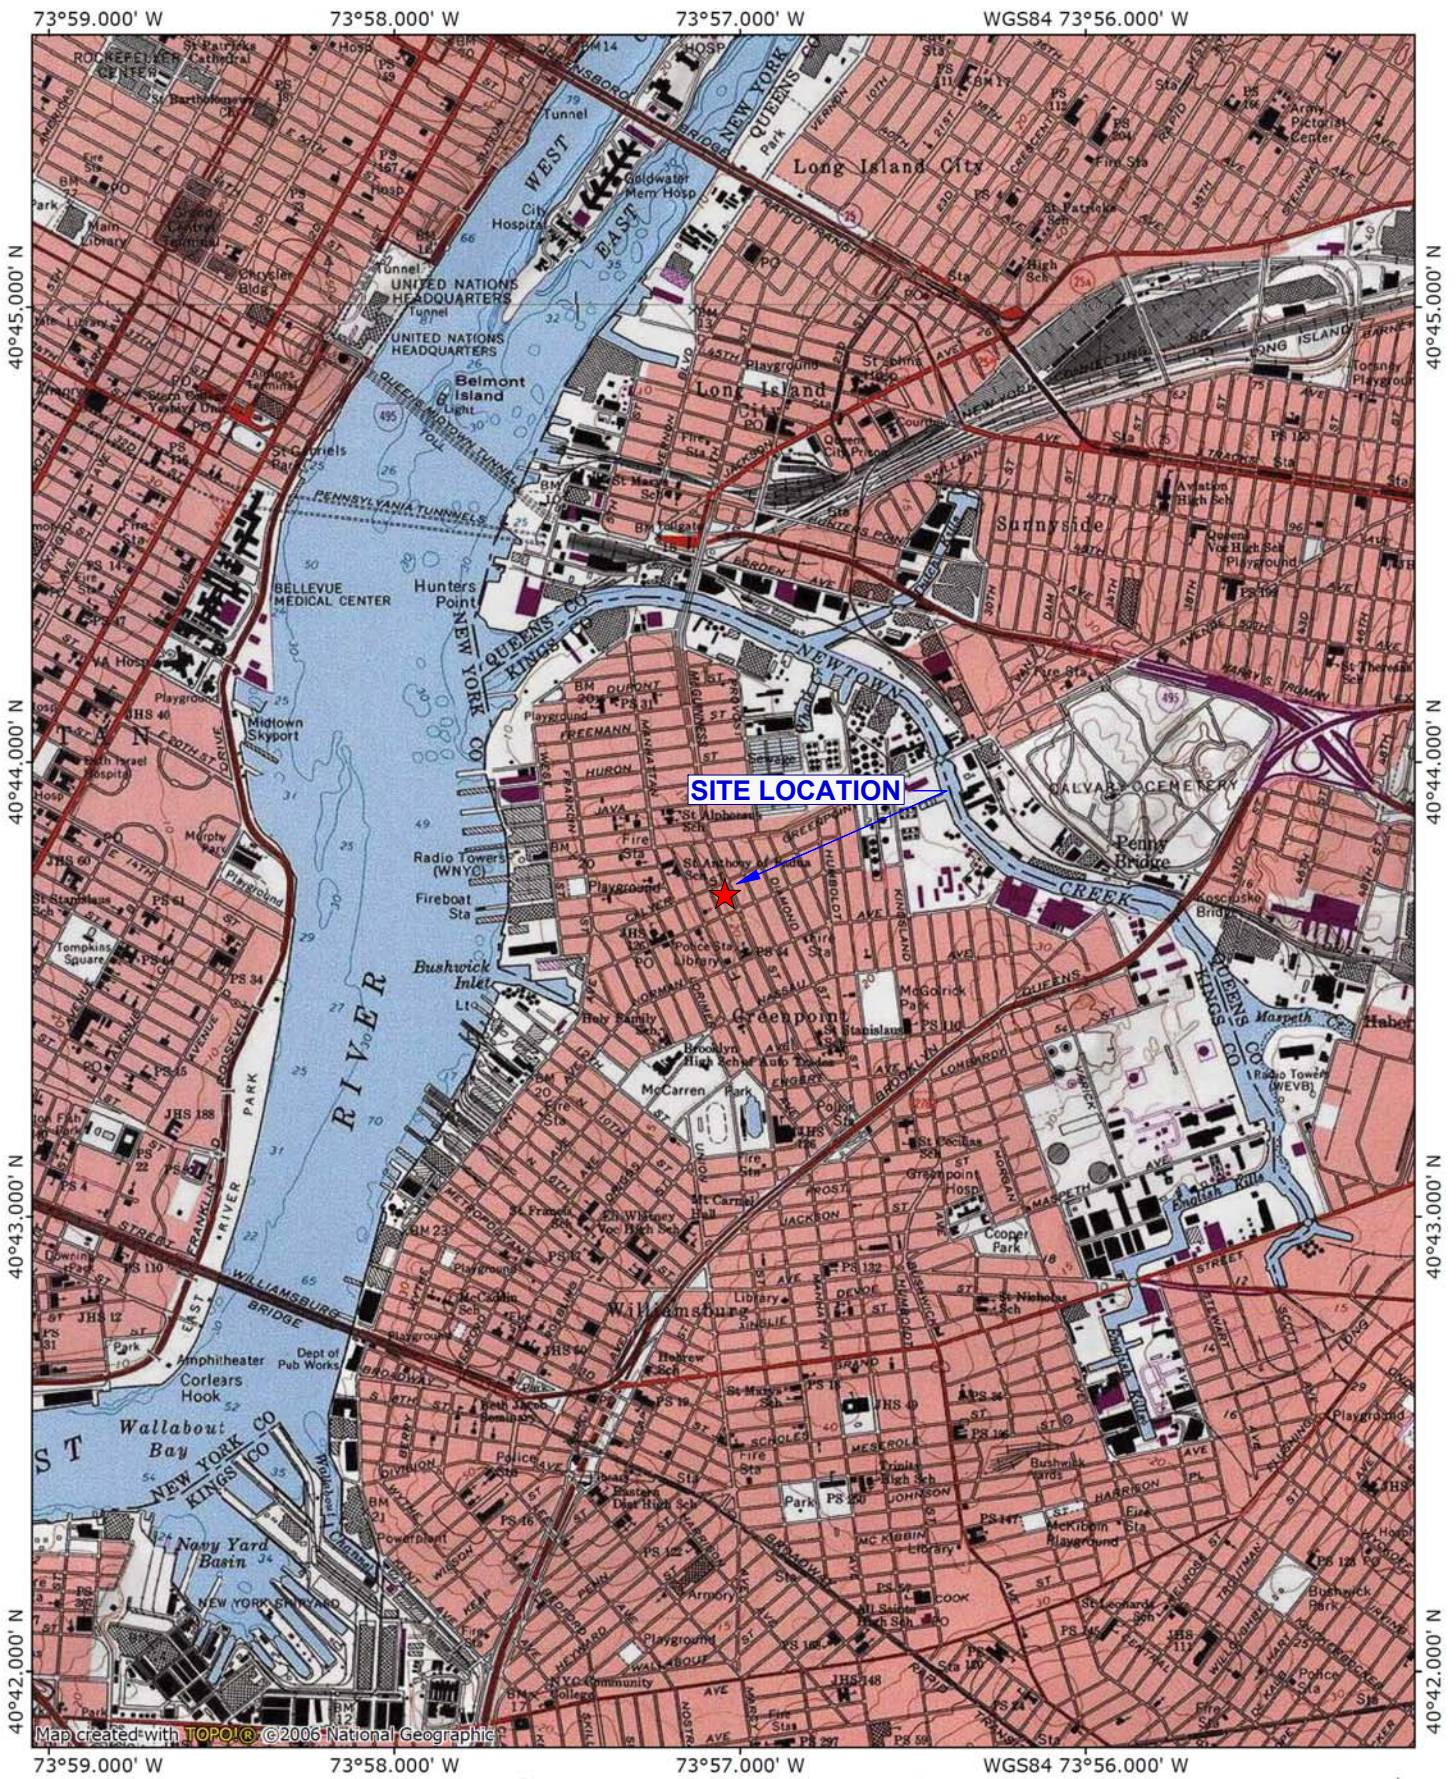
73°59.000' W 73°58.000' W 73°57.000' W WGS84 73°56.000' W

40°45.000' N
40°44.000' N
40°43.000' N
40°42.000' N

ROCKEFELLER CENTER
Long Island City
WEST
EAST
City Hospital
Goldwater Mem Hosp
Chrysler Bldg
Tunnel
UNITED NATIONS HEADQUARTERS
UNITED NATIONS HEADQUARTERS
Belmont Island
Long Island City
PENNSYLVANIA TUNNELS
Sunnyside
BELLEVUE MEDICAL CENTER
Hunters Point
NEW YORK CO
QUEENS CO
KINGS CO
NEWTOWN
Midtown Skyport
CALVARY CEMETERY
SITE LOCATION
Penny Bridge
CREEK
Radio Towers (WNYC)
Fireboat Sta
Bushwick Inlet
RIVER
Greenpoint
Tompkins Square
McCarren Park
Maspeth
Radio Tower (WEVD)
English Kills
Cooper Park
Williamsburg
WILLIAMSBURG BRIDGE
Amphitheater
Corlears Hook
Wallabout Bay
NEW YORK CO
KINGS CO
Navy Yard Basin
NEW YORK SHIPYARD
Bushwick Park

Map created with TOPO!® ©2006 National Geographic

73°59.000' W 73°58.000' W 73°57.000' W WGS84 73°56.000' W